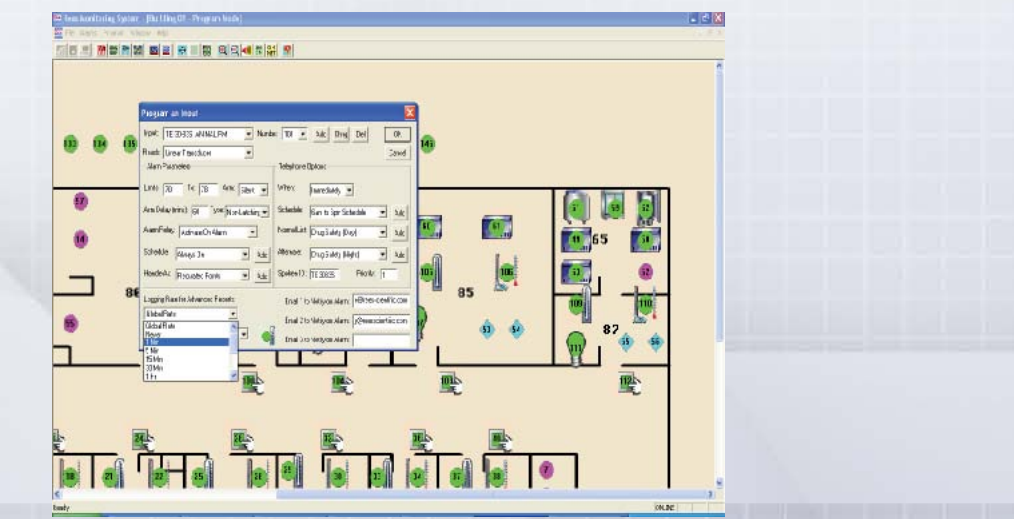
Sensor Monitoring System - [Building 01 - Program Mode]
File Alarm Frame Window Help

Program an Input
Input: TE 3003S ANIMAL RM  Number: 101  Add  Chng  Del  OK
Preset: Linear Transducer  Cancel
Alarm Parameters
Limits: 70  To: 78  Units: Fahrenheit
Alarm Delay (mins): 60  Type: Non-Latching
Alarm Relay: Activate On Alarm
Schedule: Always On  Add
Handle As: Procedure Fonts  Add
Logging Rate for Advanced Reports
Global Rate
Global Rate
Never
1 Min
5 Min
15 Min
30 Min
1 Hr
Telephone Options
When: Immediately
Schedule: 8am to 5pm Schedule  Add
Name List: Drug Safety [Day]  Add
Alternate: Drug Safety [Night]  Add
Speech ID: TE 3003S  Priority: 1
Email 1 to Notify on Alarm:
Email 2 to Notify on Alarm:
Email 3 to Notify on Alarm:

133 134 135 143 57 14 55 86 85 65 87 52 53 54 55 56 101 106 109 110 111 112

Ready  ONLINE